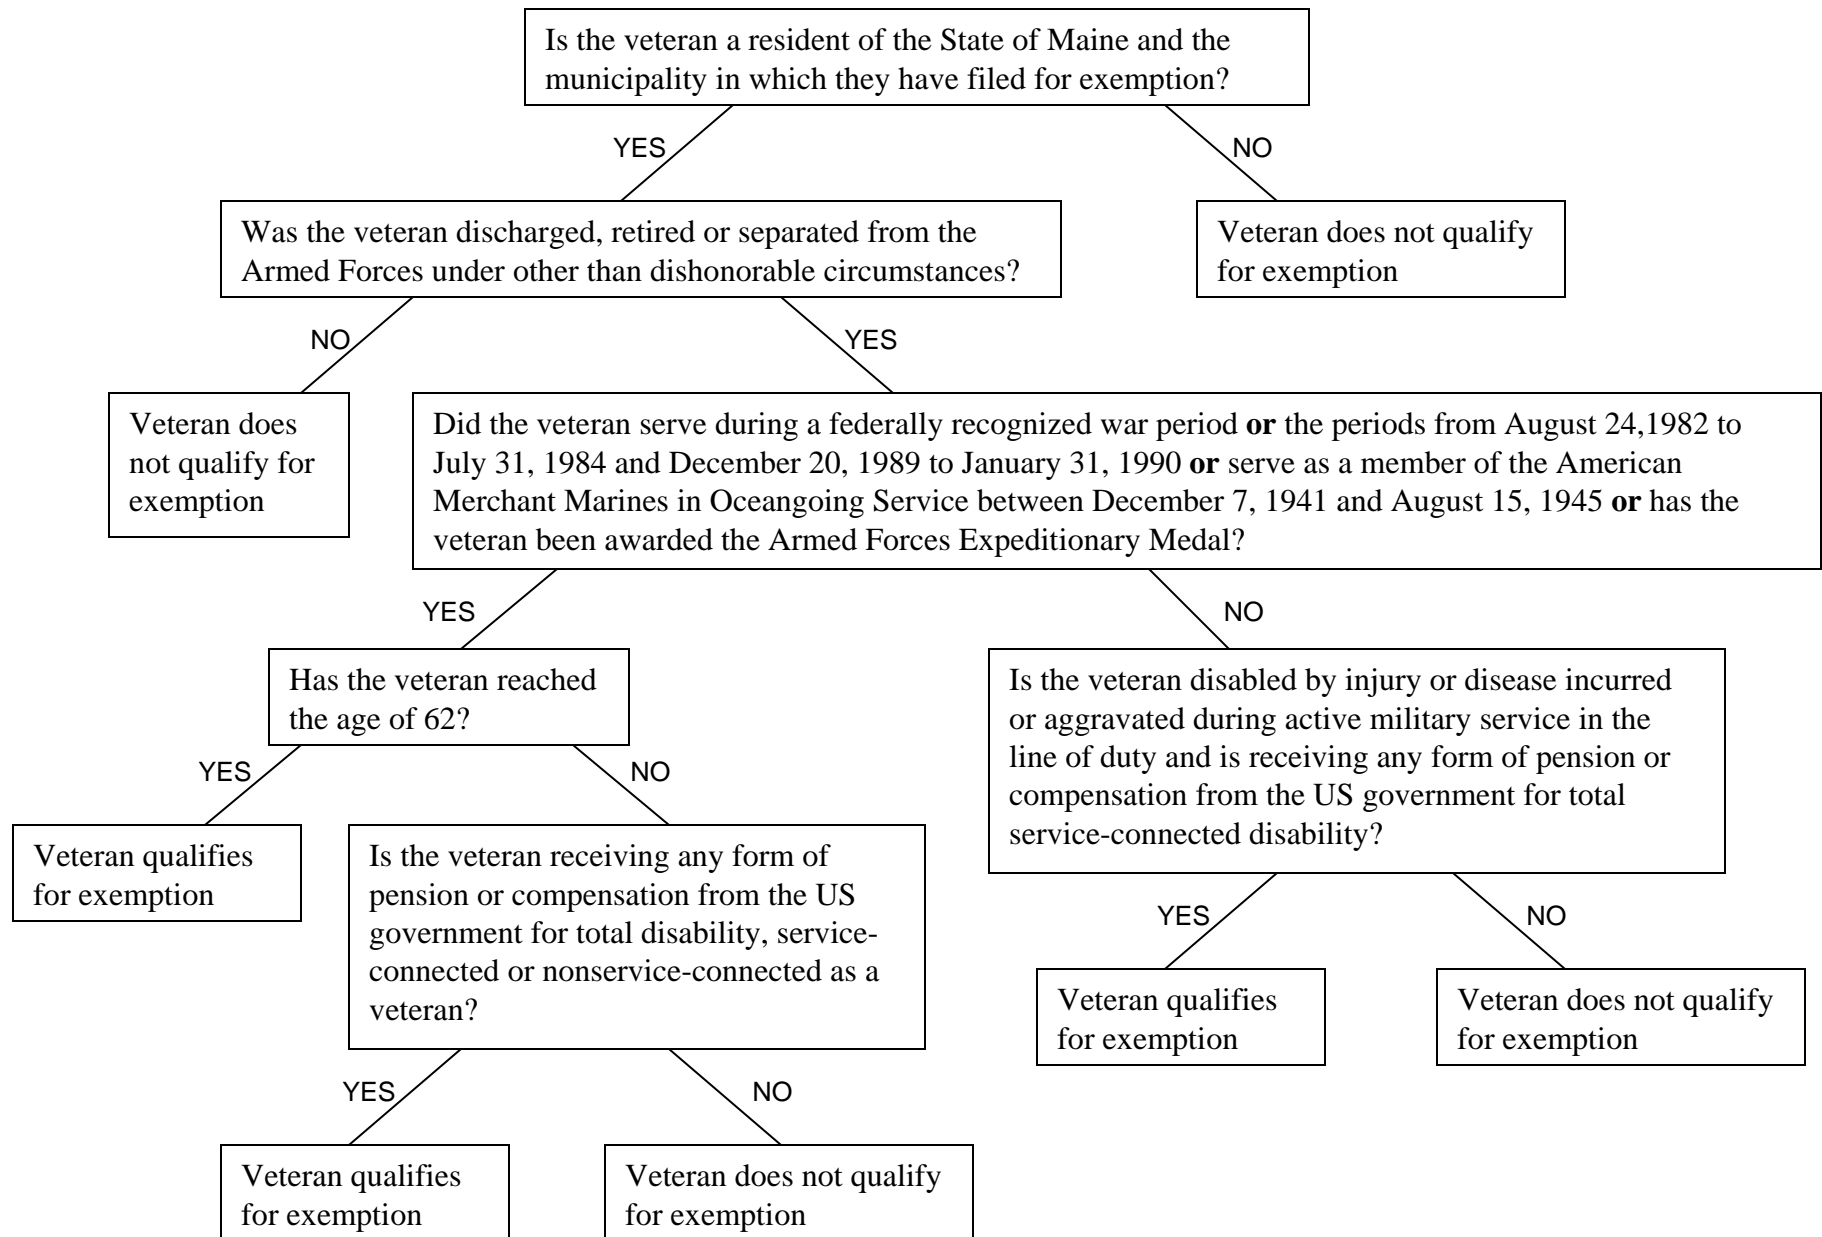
Is the veteran a resident of the State of Maine and the municipality in which they have filed for exemption?

YES

NO

Was the veteran discharged, retired or separated from the Armed Forces under other than dishonorable circumstances?

Veteran does not qualify for exemption

NO

YES

Veteran does not qualify for exemption

Did the veteran serve during a federally recognized war period **or** the periods from August 24,1982 to July 31, 1984 and December 20, 1989 to January 31, 1990 **or** serve as a member of the American Merchant Marines in Oceangoing Service between December 7, 1941 and August 15, 1945 **or** has the veteran been awarded the Armed Forces Expeditionary Medal?

YES

NO

Has the veteran reached the age of 62?

YES

NO

Veteran qualifies for exemption

Is the veteran receiving any form of pension or compensation from the US government for total disability, service-connected or nonservice-connected as a veteran?

YES

NO

Veteran qualifies for exemption

Veteran does not qualify for exemption

Is the veteran disabled by injury or disease incurred or aggravated during active military service in the line of duty and is receiving any form of pension or compensation from the US government for total service-connected disability?

YES

NO

Veteran qualifies for exemption

Veteran does not qualify for exemption